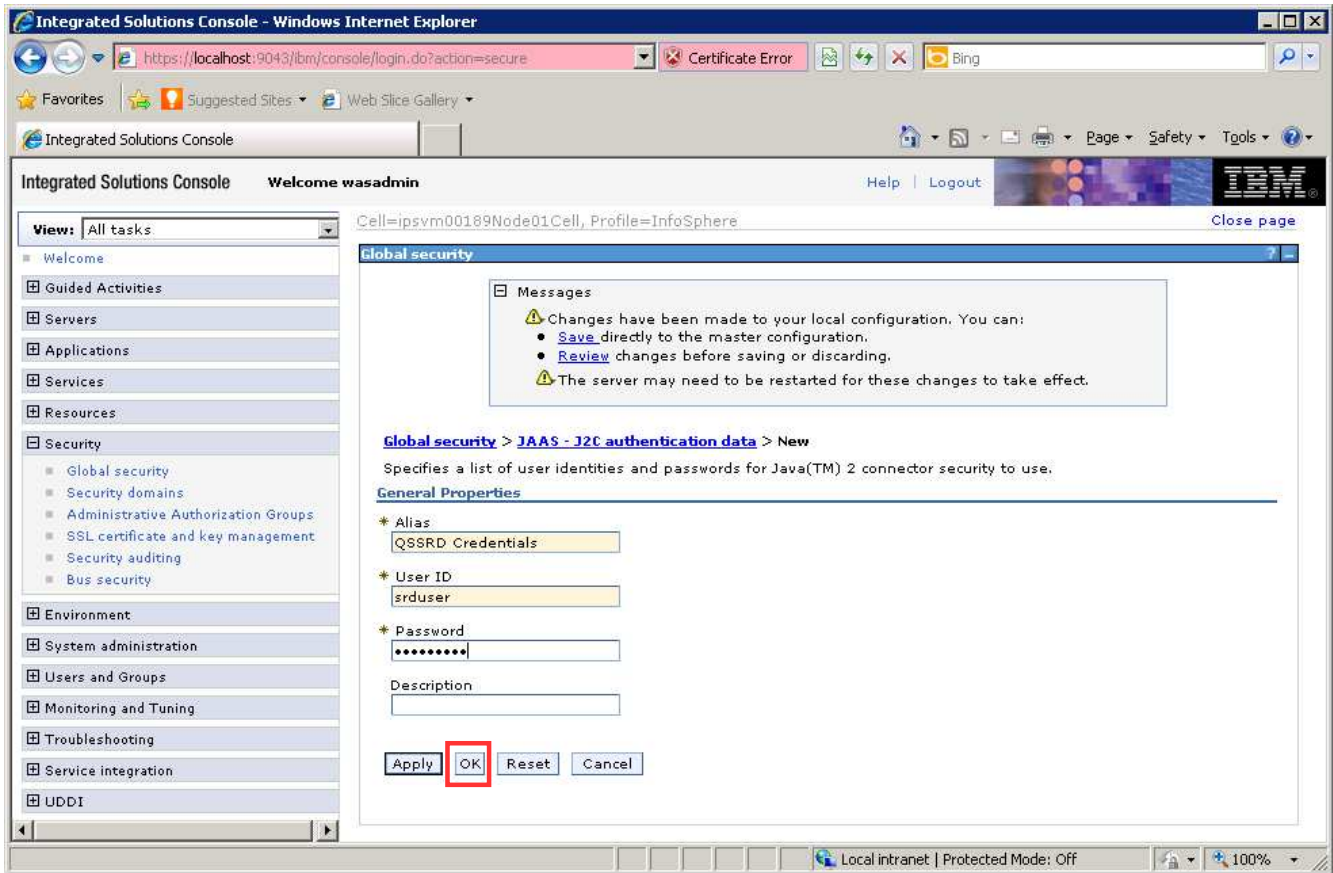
Integrated Solutions Console - Windows Internet Explorer

https://localhost:9043/ibm/console/login.do?action=secure

Certificate Error

Bing

Favorites

Suggested Sites ▾

Web Slice Gallery ▾

Integrated Solutions Console

Page ▾ Safety ▾ Tools ▾

Integrated Solutions Console

Welcome wasadmin

Help | Logout

IBM.

View: All tasks

Welcome

⊞ Guided Activities

⊞ Servers

⊞ Applications

⊞ Services

⊞ Resources

⊟ Security

Global security

Security domains

Administrative Authorization Groups

SSL certificate and key management

Security auditing

Bus security

⊞ Environment

⊞ System administration

⊞ Users and Groups

⊞ Monitoring and Tuning

⊞ Troubleshooting

⊞ Service integration

⊞ UDDI

Cell=ipsvm00189Node01Cell, Profile=InfoSphere

Close page

Global security

? –

⊟ Messages

Changes have been made to your local configuration. You can:

- Save directly to the master configuration.
- Review changes before saving or discarding.

The server may need to be restarted for these changes to take effect.

Global security > JAAS - J2C authentication data > New

Specifies a list of user identities and passwords for Java(TM) 2 connector security to use.

General Properties

* Alias

QSSRD Credentials

* User ID

srduser

* Password

•••••••••

Description

Apply OK Reset Cancel

Local intranet | Protected Mode: Off

100%